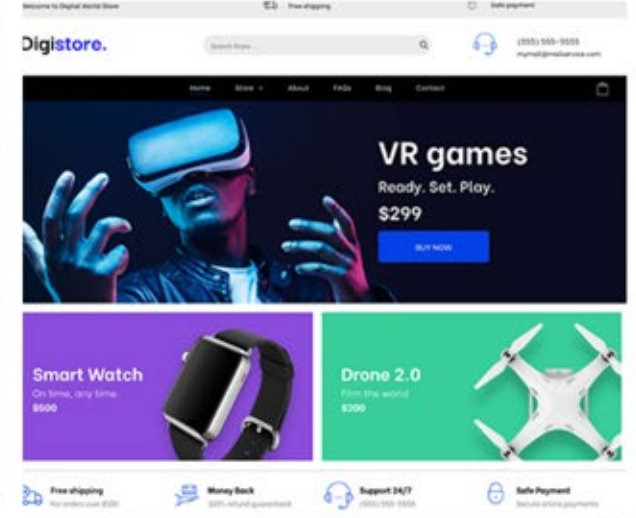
Welcome to Digital World Store

Free shipping

Safe payment

Digistore.

Search Store...

(555) 555-5555
mymail@mailservice.com

Home
Store
About
FAQs
Blog
Contact

VR games

Ready. Set. Play.

$299

BUY NOW

Smart Watch

On time, any time

$500

Drone 2.0

Film the world

$200

Free shipping
For orders over $200

Money Back
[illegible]

Support 24/7
(555) 555-5555

Safe Payment
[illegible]